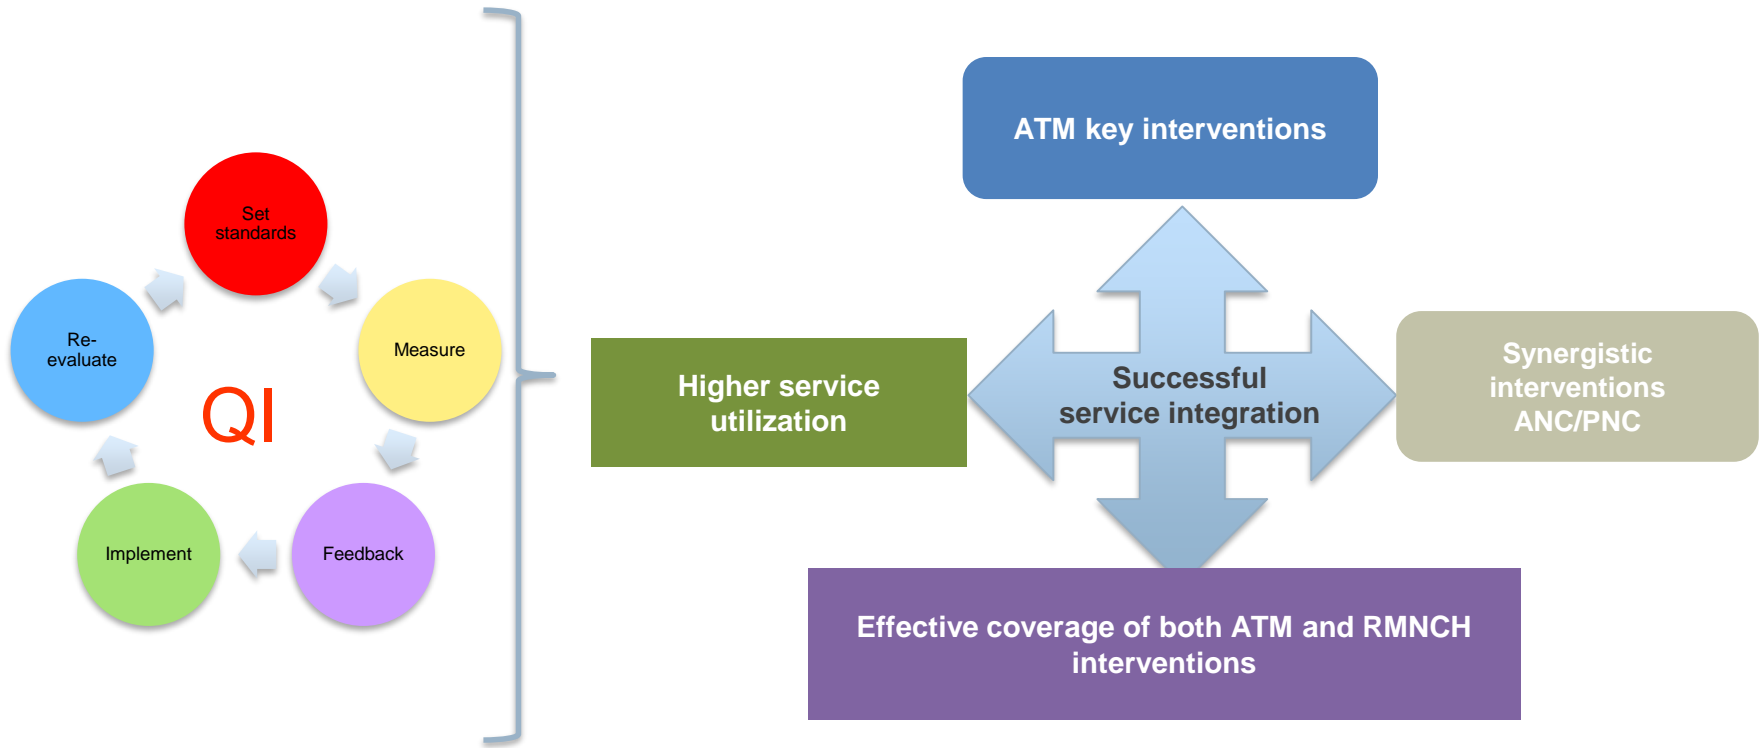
Set standards

Measure

Feedback

Implement

Re-evaluate

QI

ATM key interventions

Higher service utilization

Successful service integration

Synergistic interventions ANC/PNC

Effective coverage of both ATM and RMNCH interventions